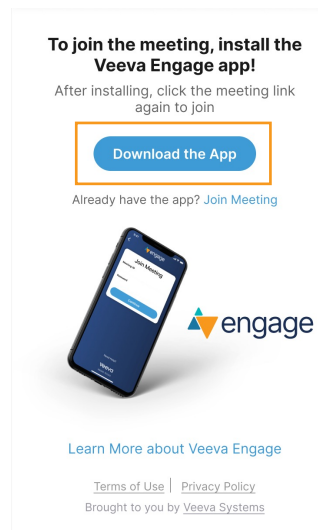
To join the meeting, install the Veeva Engage app!

After installing, click the meeting link again to join

Download the App

Already have the app? Join Meeting

engage

Join Meeting

engage

Learn More about Veeva Engage

Terms of Use | Privacy Policy

Brought to you by Veeva Systems